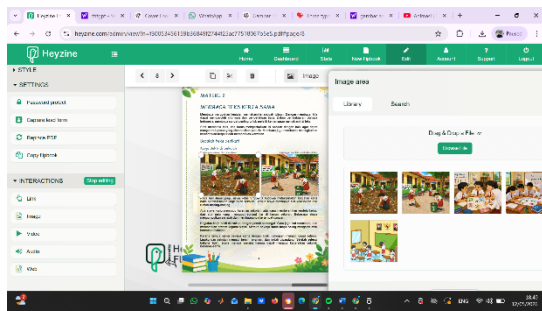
Heyzine
Image area
Library
Search
Drag & Drop a File or
Browse file
▸ STYLE
▾ SETTINGS
Password protect
Capture lead form
Replace PDF
Copy flipbook
▾ INTERACTIONS
Stop editing
Link
Image
Video
Audio
Quiz
Home
Dashboard
Stats
New flipbook
Edit
Account
Support
Logout
6
Image
MATERI 2
MEMBACA TEKS NTRA SAWA
heyzine.com/admin/view?n=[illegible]